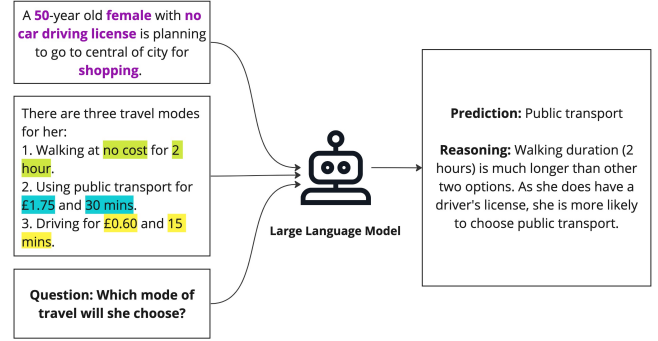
A 50-year old female with no car driving license is planning to go to central of city for shopping.

There are three travel modes for her:
1. Walking at no cost for 2 hour.
2. Using public transport for £1.75 and 30 mins.
3. Driving for £0.60 and 15 mins.

Question: Which mode of travel will she choose?

Large Language Model

Prediction: Public transport

Reasoning: Walking duration (2 hours) is much longer than other two options. As she does have a driver's license, she is more likely to choose public transport.